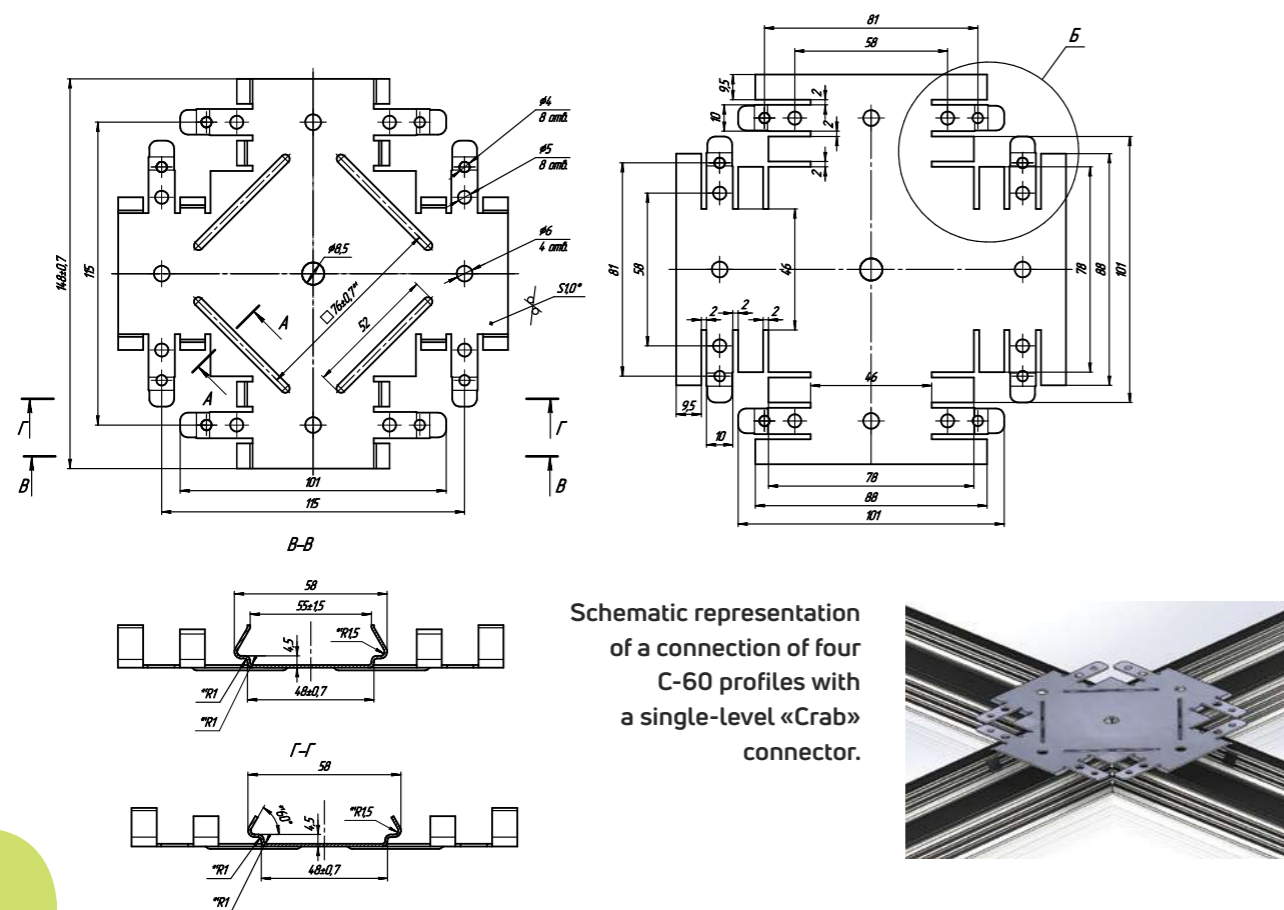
148±0,7

115

ø4
8 отв.

ø5
8 отв.

ø6
4 отв.

ø8,5

□76±0,7**

52

A

A

S1,0*

Г

В

Г

В

101

115

81

58

Б

9,5

10

2

2

2

81

58

46

78

88

101

2

2

2

9,5

10

46

78

88

101

В–В

58

55±1,5

4,5

*R1,5

*R1

*R1

48±0,7

Г–Г

58

120°*

4,5

*R1,5

*R1

*R1

48±0,7

Schematic representation of a connection of four C-60 profiles with a single-level «Crab» connector.